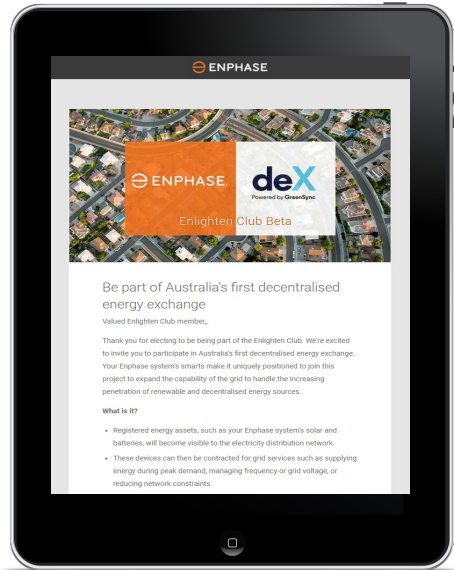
ENPHASE

ENPHASE.

deX
Powered by GreenSync

Enlighten Club Beta

Be part of Australia's first decentralised energy exchange

Valued Enlighten Club member,,

Thank you for electing to be being part of the Enlighten Club. We're excited to invite you to participate in Australia's first decentralised energy exchange. Your Enphase system's smarts make it uniquely positioned to join this project to expand the capability of the grid to handle the increasing penetration of renewable and decentralised energy sources.

What is it?

- Registered energy assets, such as your Enphase system's solar and batteries, will become visible to the electricity distribution network.
- These devices can then be contracted for grid services such as supplying energy during peak demand, managing frequency or grid voltage, or reducing network constraints.